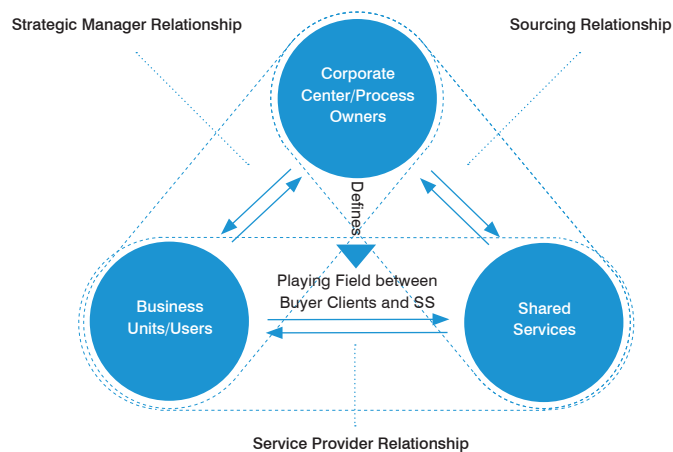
Strategic Manager Relationship

Sourcing Relationship

Corporate Center/Process Owners

Defines

Playing Field between Buyer Clients and SS

Business Units/Users

Shared Services

Service Provider Relationship